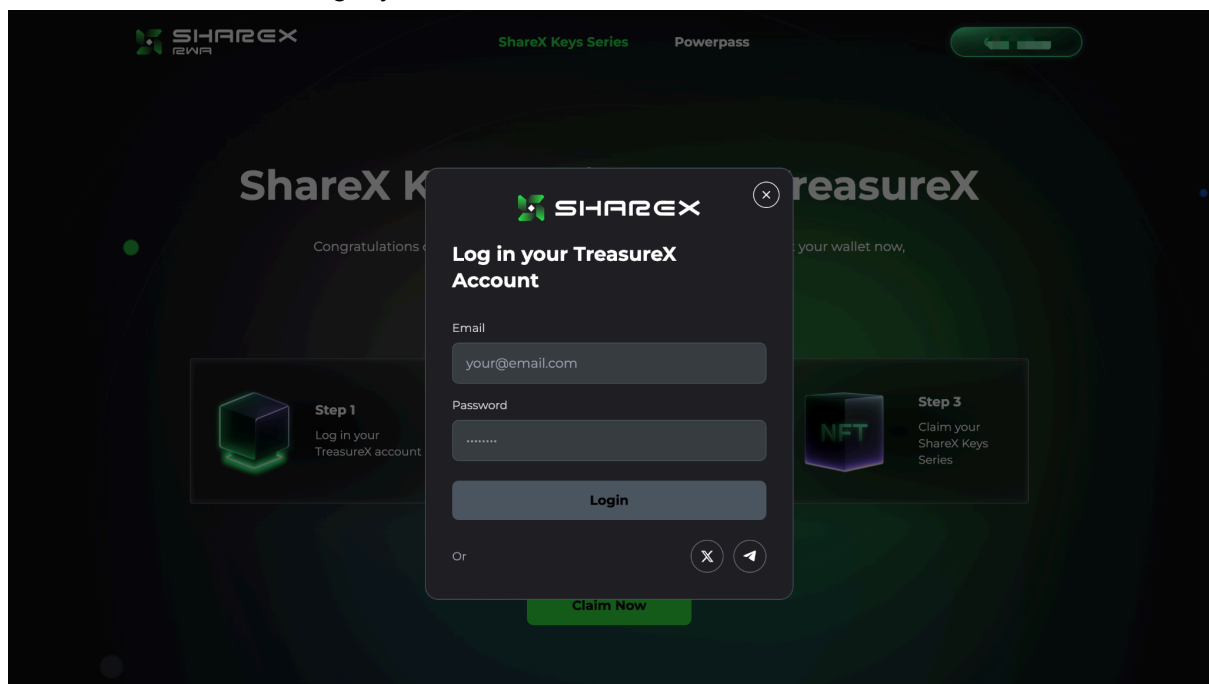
SHAREX RWA

ShareX Keys Series

Powerpass

ShareX K

reasureX

Congratulations

your wallet now,

Step 1

Log in your TreasureX account

Step 3

Claim your ShareX Keys Series

NFT

Claim Now

SHAREX

Log in your TreasureX Account

Email

your@email.com

Password

········

Login

Or